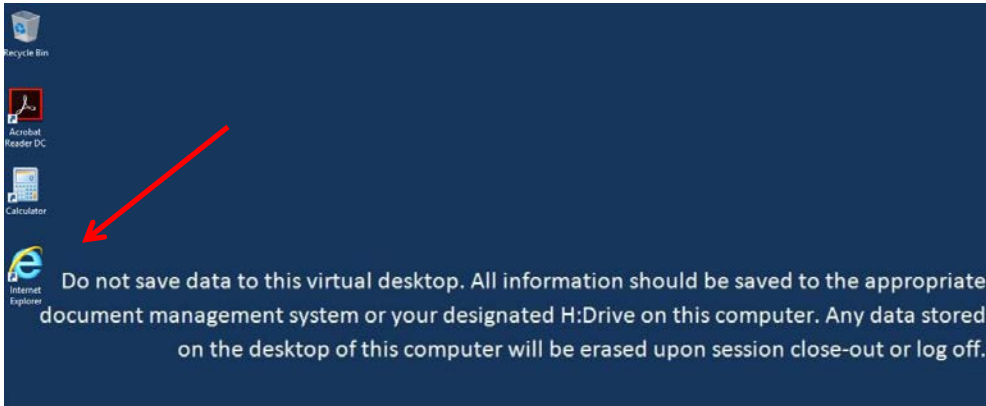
Recycle Bin

Acrobat Reader DC

Calculator

Internet Explorer

Do not save data to this virtual desktop. All information should be saved to the appropriate document management system or your designated H:Drive on this computer. Any data stored on the desktop of this computer will be erased upon session close-out or log off.